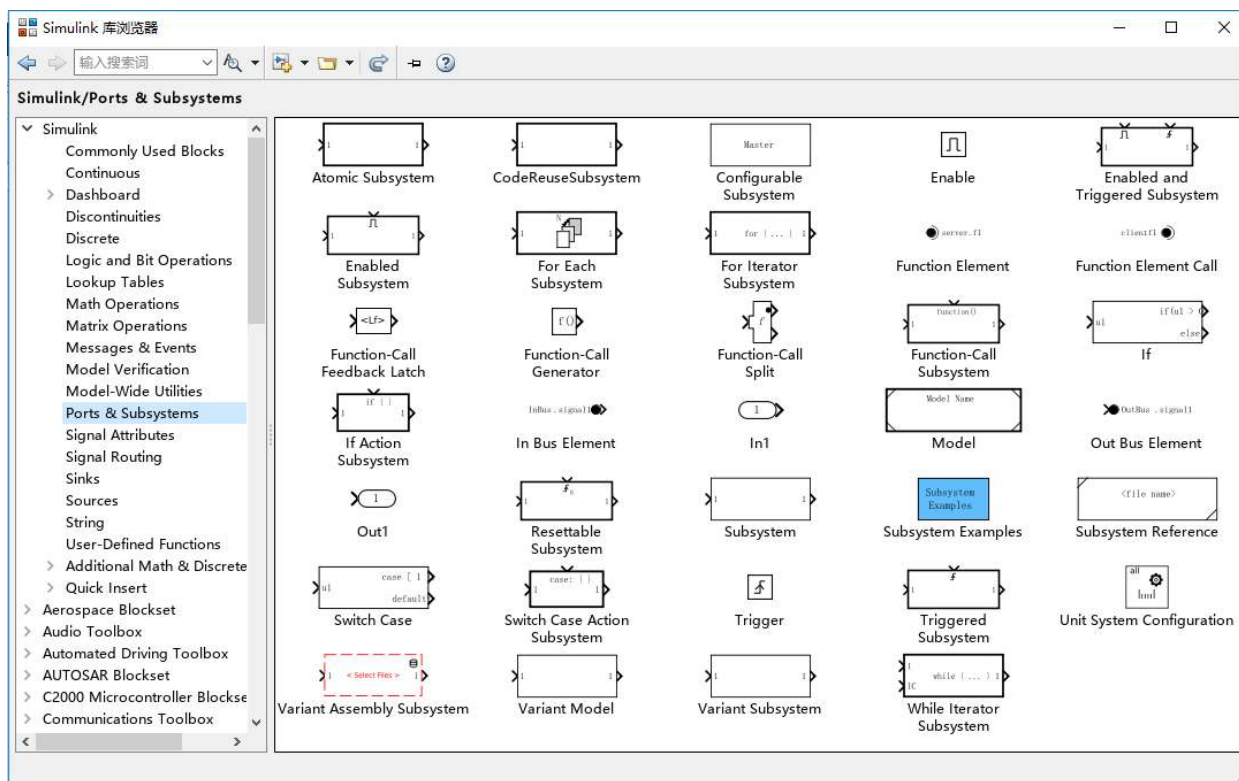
Simulink 库浏览器

输入搜索词

Simulink/Ports & Subsystems

Simulink
Commonly Used Blocks
Continuous
Dashboard
Discontinuities
Discrete
Logic and Bit Operations
Lookup Tables
Math Operations
Matrix Operations
Messages & Events
Model Verification
Model-Wide Utilities
Ports & Subsystems
Signal Attributes
Signal Routing
Sinks
Sources
String
User-Defined Functions
Additional Math & Discrete
Quick Insert
Aerospace Blockset
Audio Toolbox
Automated Driving Toolbox
AUTOSAR Blockset
C2000 Microcontroller Blockse
Communications Toolbox

Atomic Subsystem
CodeReuseSubsystem
Master
Configurable Subsystem
Enable
Enabled and Triggered Subsystem
Enabled Subsystem
For Each Subsystem
for {...}
For Iterator Subsystem
server.f1
Function Element
client1
Function Element Call
<Lf>
Function-Call Feedback Latch
f()
Function-Call Generator
Function-Call Split
function()
Function-Call Subsystem
if(u1 > 0)
else
If
if { }
If Action Subsystem
InBus.signal1
In Bus Element
1
In1
Model Name
Model
OutBus.signal1
Out Bus Element
1
Out1
Resettable Subsystem
Subsystem
Subsystem Examples
Subsystem Examples
<file name>
Subsystem Reference
case [ 1 ]:
default:
Switch Case
case: { }
Switch Case Action Subsystem
Trigger
Triggered Subsystem
all
Unit System Configuration
< Select Files >
Variant Assembly Subsystem
Variant Model
Variant Subsystem
while {...}
While Iterator Subsystem